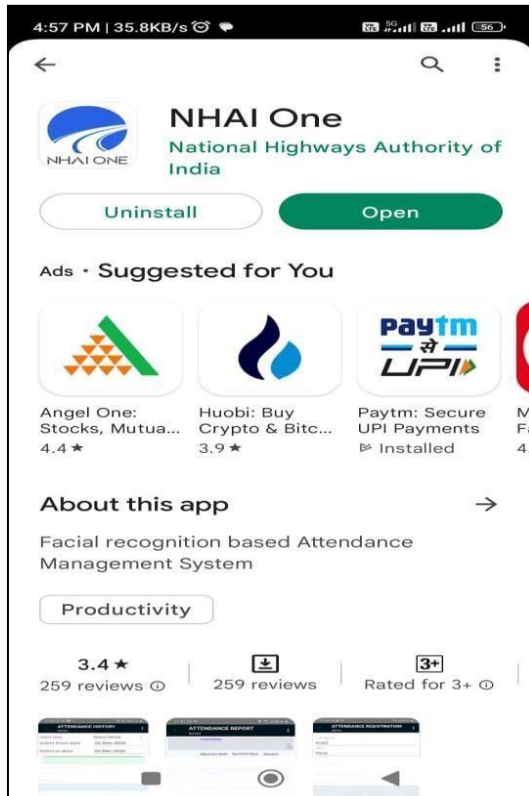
4:57 PM | 35.8KB/s

NHAI One
National Highways Authority of India

NHAI ONE

Uninstall
Open

Ads · Suggested for You

Paytm से UPI

Angel One: Stocks, Mutua...
4.4 ★

Huobi: Buy Crypto & Bitc...
3.9 ★

Paytm: Secure UPI Payments
Installed

M
Fa
4.

About this app

Facial recognition based Attendance Management System

Productivity

3.4 ★
259 reviews

259 reviews

3+
Rated for 3+

ATTENDANCE HISTORY
ATTENDANCE REPORT
ATTENDANCE REGISTRATION

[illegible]